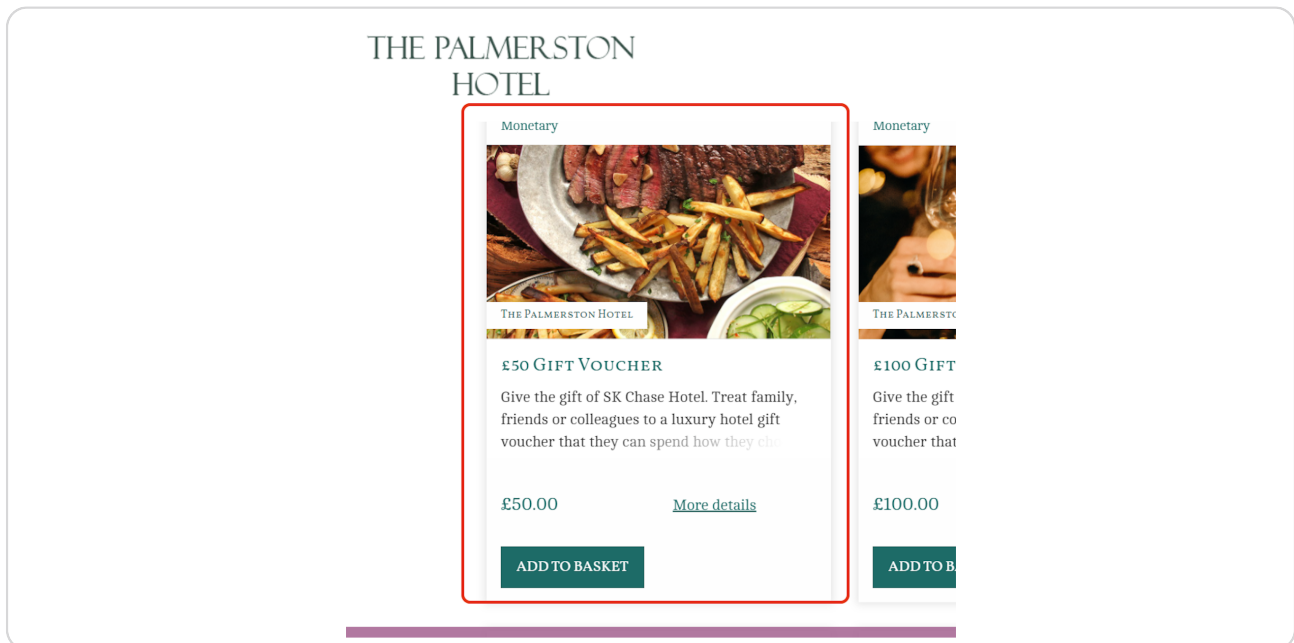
THE PALMERSTON HOTEL

Monetary

The Palmerston Hotel

£50 Gift Voucher

Give the gift of SK Chase Hotel. Treat family, friends or colleagues to a luxury hotel gift voucher that they can spend how they ch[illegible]

£50.00

More details

ADD TO BASKET

Monetary

The Palmersto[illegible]

£100 Gift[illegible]

Give the gift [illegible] friends or co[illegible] voucher that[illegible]

£100.00

ADD TO B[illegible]